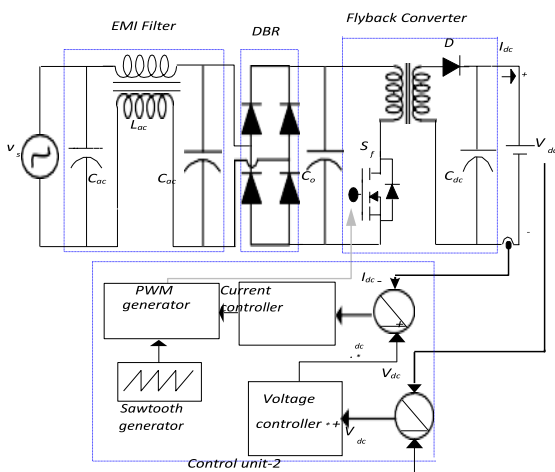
EMI Filter

DBR

Flyback Converter

$v_s$

$L_{ac}$

$C_{ac}$

$C_{ac}$

$C_o$

$S_f$

D

$I_{dc}$

+

$C_{dc}$

$V_{dc}$

-

PWM generator

Current controller

$I_{dc}$ -

+

dc

- *

$V_{dc}$

Sawtooth generator

Voltage controller - +

V

dc

Control unit-2